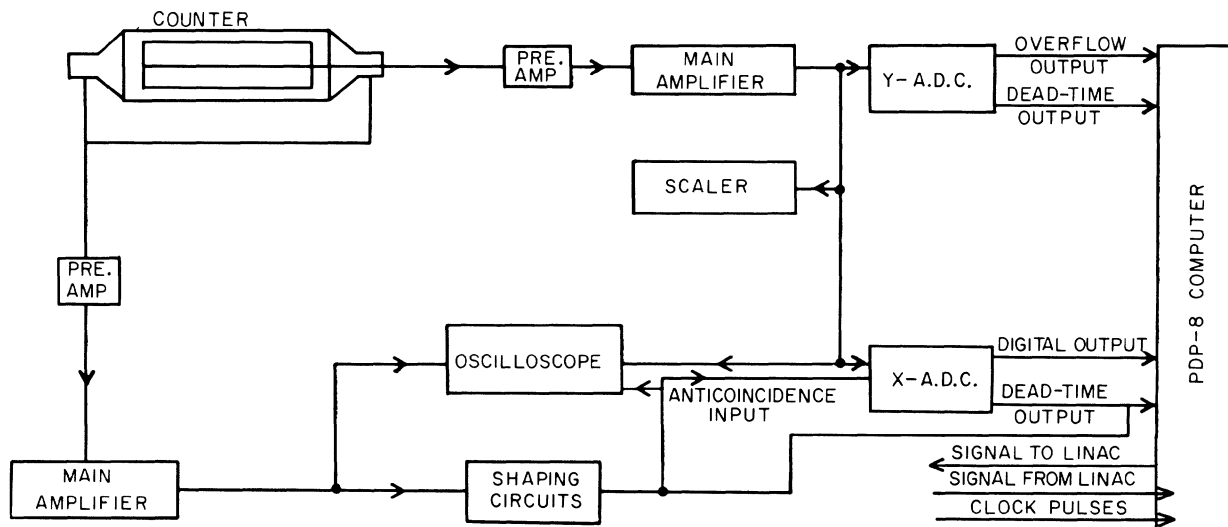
COUNTER

PRE. AMP

MAIN AMPLIFIER

Y- A.D.C.

OVERFLOW OUTPUT

DEAD-TIME OUTPUT

SCALER

PDP-8 COMPUTER

PRE. AMP

OSCILLOSCOPE

X- A.D.C.

DIGITAL OUTPUT

DEAD-TIME OUTPUT

ANTICOINCIDENCE INPUT

SIGNAL TO LINAC

SIGNAL FROM LINAC

CLOCK PULSES

MAIN AMPLIFIER

SHAPING CIRCUITS